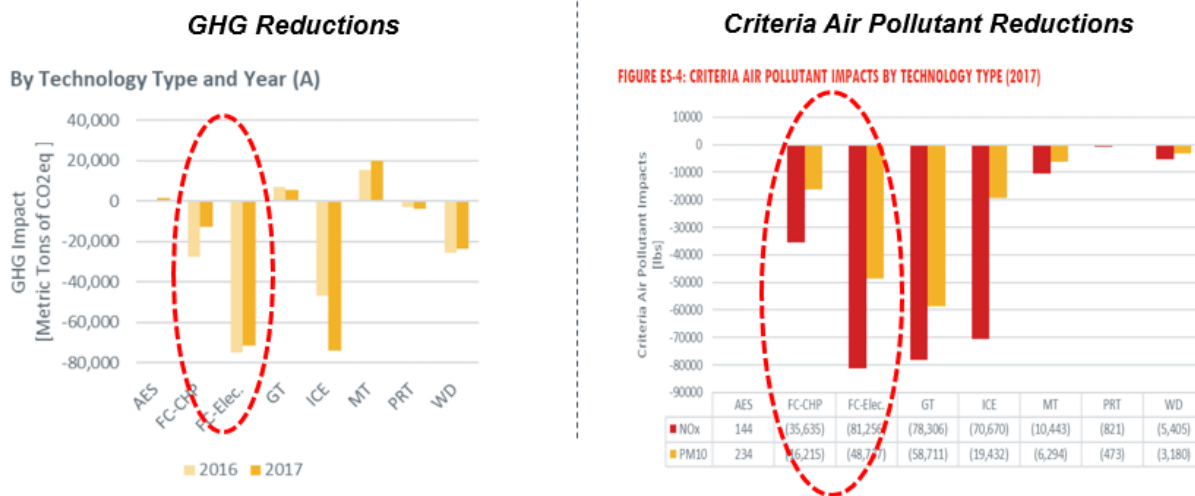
GHG Reductions

By Technology Type and Year (A)

GHG Impact [Metric Tons of CO2eq ]

40,000
20,000
0
-20,000
-40,000
-60,000
-80,000

AES
FC-CHP
FC-Elec.
GT
ICE
MT
PRT
WD

2016
2017

Criteria Air Pollutant Reductions

FIGURE ES-4: CRITERIA AIR POLLUTANT IMPACTS BY TECHNOLOGY TYPE (2017)

Criteria Air Pollutant Impacts [lbs]

10000
0
-10000
-20000
-30000
-40000
-50000
-60000
-70000
-80000
-90000

| | AES | FC-CHP | FC-Elec. | GT | ICE | MT | PRT | WD |
|---|---|---|---|---|---|---|---|---|
| NOx | 144 | (35,635) | (81,256) | (78,306) | (70,670) | (10,443) | (821) | (5,405) |
| PM10 | 234 | (16,215) | (48,7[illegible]) | (58,711) | (19,432) | (6,294) | (473) | (3,180) |